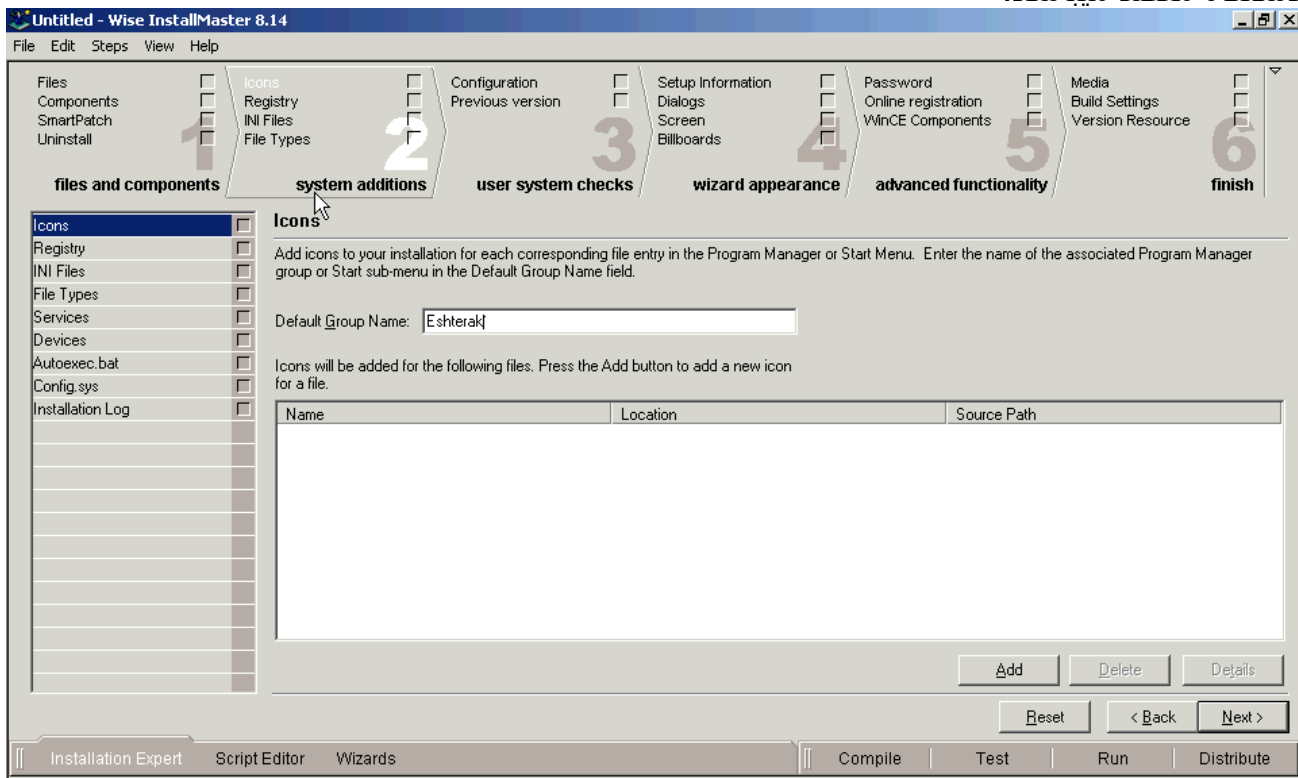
Untitled - Wise InstallMaster 8.14

File Edit Steps View Help

Files
Components
SmartPatch
Uninstall
1
files and components

Icons
Registry
INI Files
File Types
2
system additions

Configuration
Previous version
3
user system checks

Setup Information
Dialogs
Screen
Billboards
4
wizard appearance

Password
Online registration
WinCE Components
5
advanced functionality

Media
Build Settings
Version Resource
6
finish

Icons
Registry
INI Files
File Types
Services
Devices
Autoexec.bat
Config.sys
Installation Log

Icons

Add icons to your installation for each corresponding file entry in the Program Manager or Start Menu. Enter the name of the associated Program Manager group or Start sub-menu in the Default Group Name field.

Default Group Name: Eshterak

Icons will be added for the following files. Press the Add button to add a new icon for a file.

| Name | Location | Source Path |
|---|---|---|

Add Delete Details

Reset < Back Next >

Installation Expert Script Editor Wizards Compile Test Run Distribute